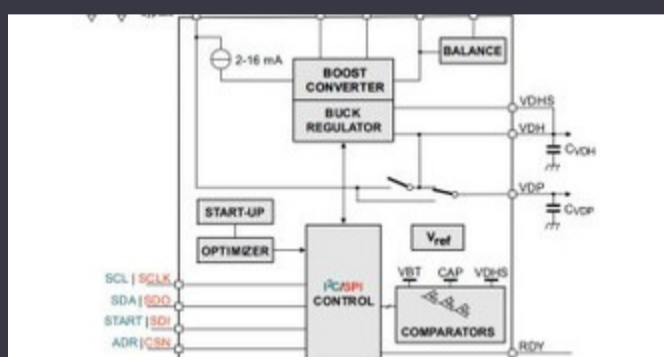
2-16 mA

BOOST CONVERTER

BALANCE

BUCK REGULATOR

VDHS

VDH

$C_{VDH}$

VDP

$C_{VDP}$

START-UP

OPTIMIZER

$V_{ref}$

SCL | SCLK

SDA | SDO

START | SDI

ADR | CSN

$I^2C$/SPI CONTROL

VBT CAP VDHS

COMPARATORS

RDY